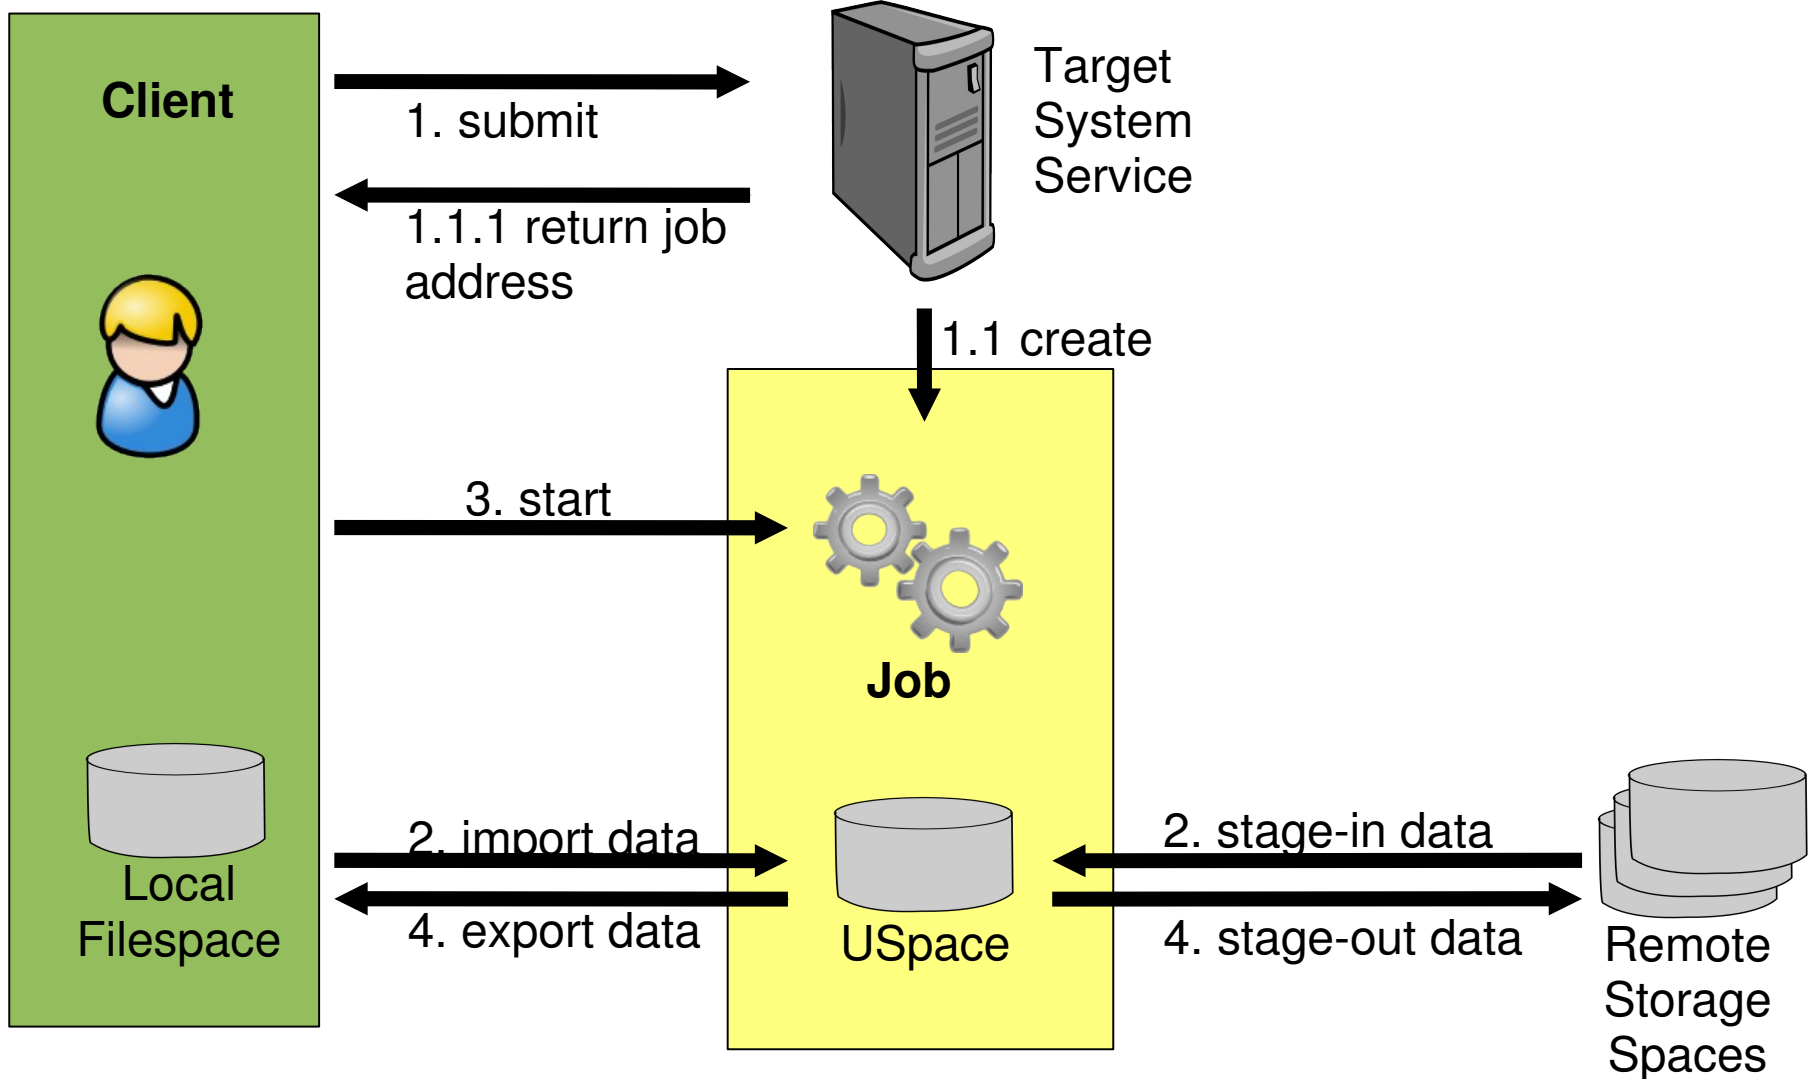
Client

1. submit

1.1.1 return job address

Target System Service

1.1 create

3. start

Job

2. import data

4. export data

Local Filespace

USpace

2. stage-in data

4. stage-out data

Remote Storage Spaces